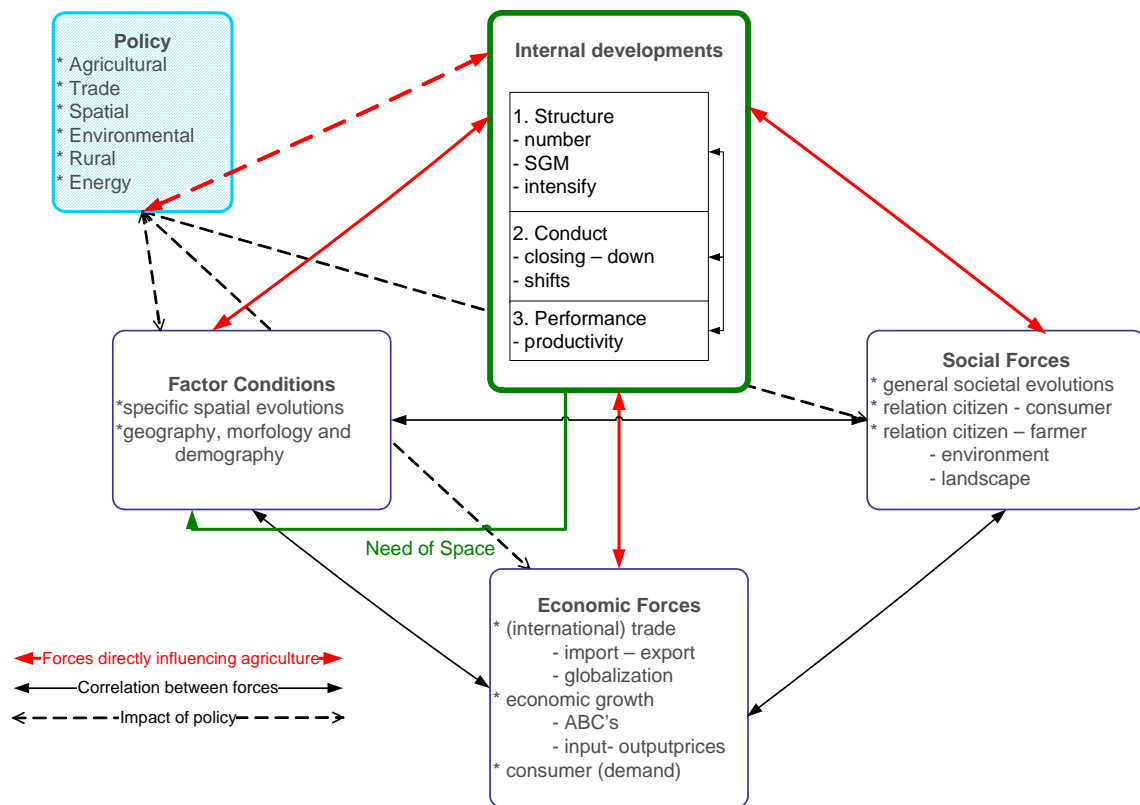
Policy
* Agricultural
* Trade
* Spatial
* Environmental
* Rural
* Energy

Internal developments

1. Structure
- number
- SGM
- intensify

2. Conduct
- closing – down
- shifts

3. Performance
- productivity

Factor Conditions
*specific spatial evolutions
*geography, morfology and demography

Social Forces
* general societal evolutions
* relation citizen - consumer
* relation citizen – farmer
- environment
- landscape

Need of Space

Economic Forces
* (international) trade
- import – export
- globalization
* economic growth
- ABC's
- input- outputprices
* consumer (demand)

Forces directly influencing agriculture
Correlation between forces
Impact of policy